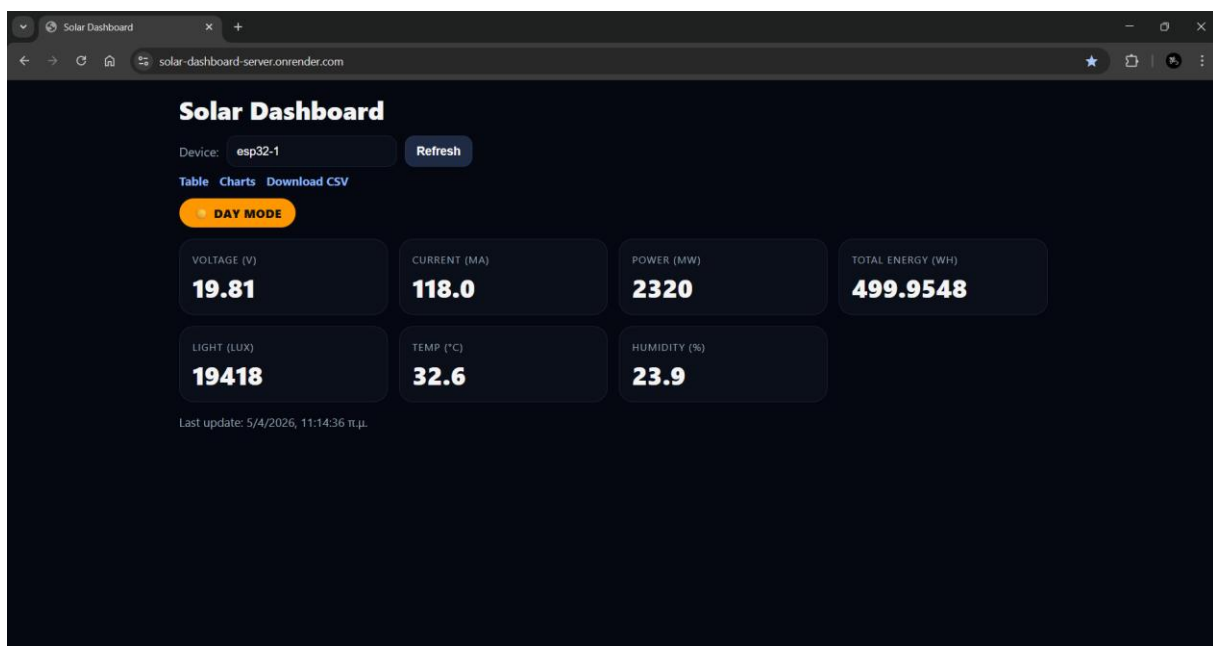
Solar Dashboard

solar-dashboard-server.onrender.com

Solar Dashboard

Device: esp32-1 Refresh

Table Charts Download CSV

DAY MODE

VOLTAGE (V)
19.81

CURRENT (MA)
118.0

POWER (MW)
2320

TOTAL ENERGY (WH)
499.9548

LIGHT (LUX)
19418

TEMP (°C)
32.6

HUMIDITY (%)
23.9

Last update: 5/4/2026, 11:14:36 π.μ.